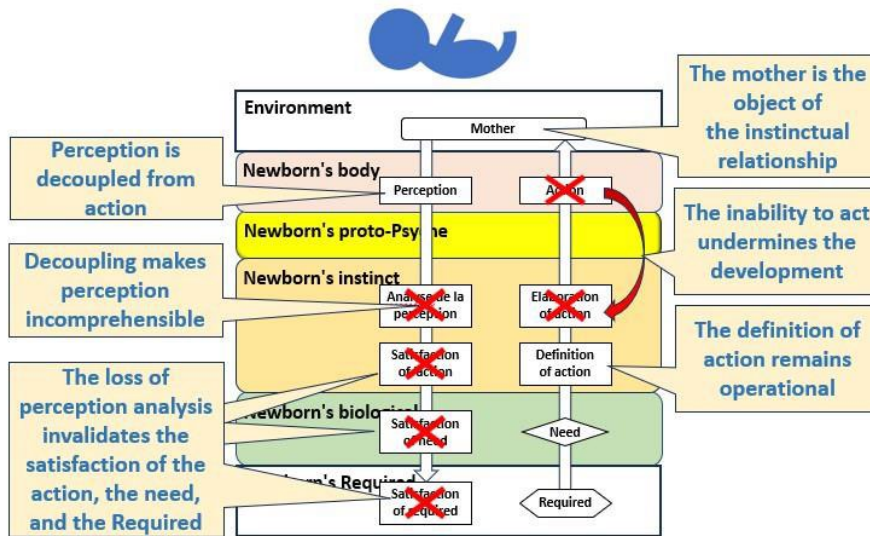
Environment

Mother

The mother is the object of the instinctual relationship

Perception is decoupled from action

Newborn's body

Perception

Action

The inability to act undermines the development

Newborn's proto-Psyche

Decoupling makes perception incomprehensible

Newborn's instinct

Analyse de la perception

Elaboration of action

The definition of action remains operational

Satisfaction of action

Definition of action

The loss of perception analysis invalidates the satisfaction of the action, the need, and the Required

Newborn's biological

Satisfaction of need

Need

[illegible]n's Required

Satisfaction of required

Required